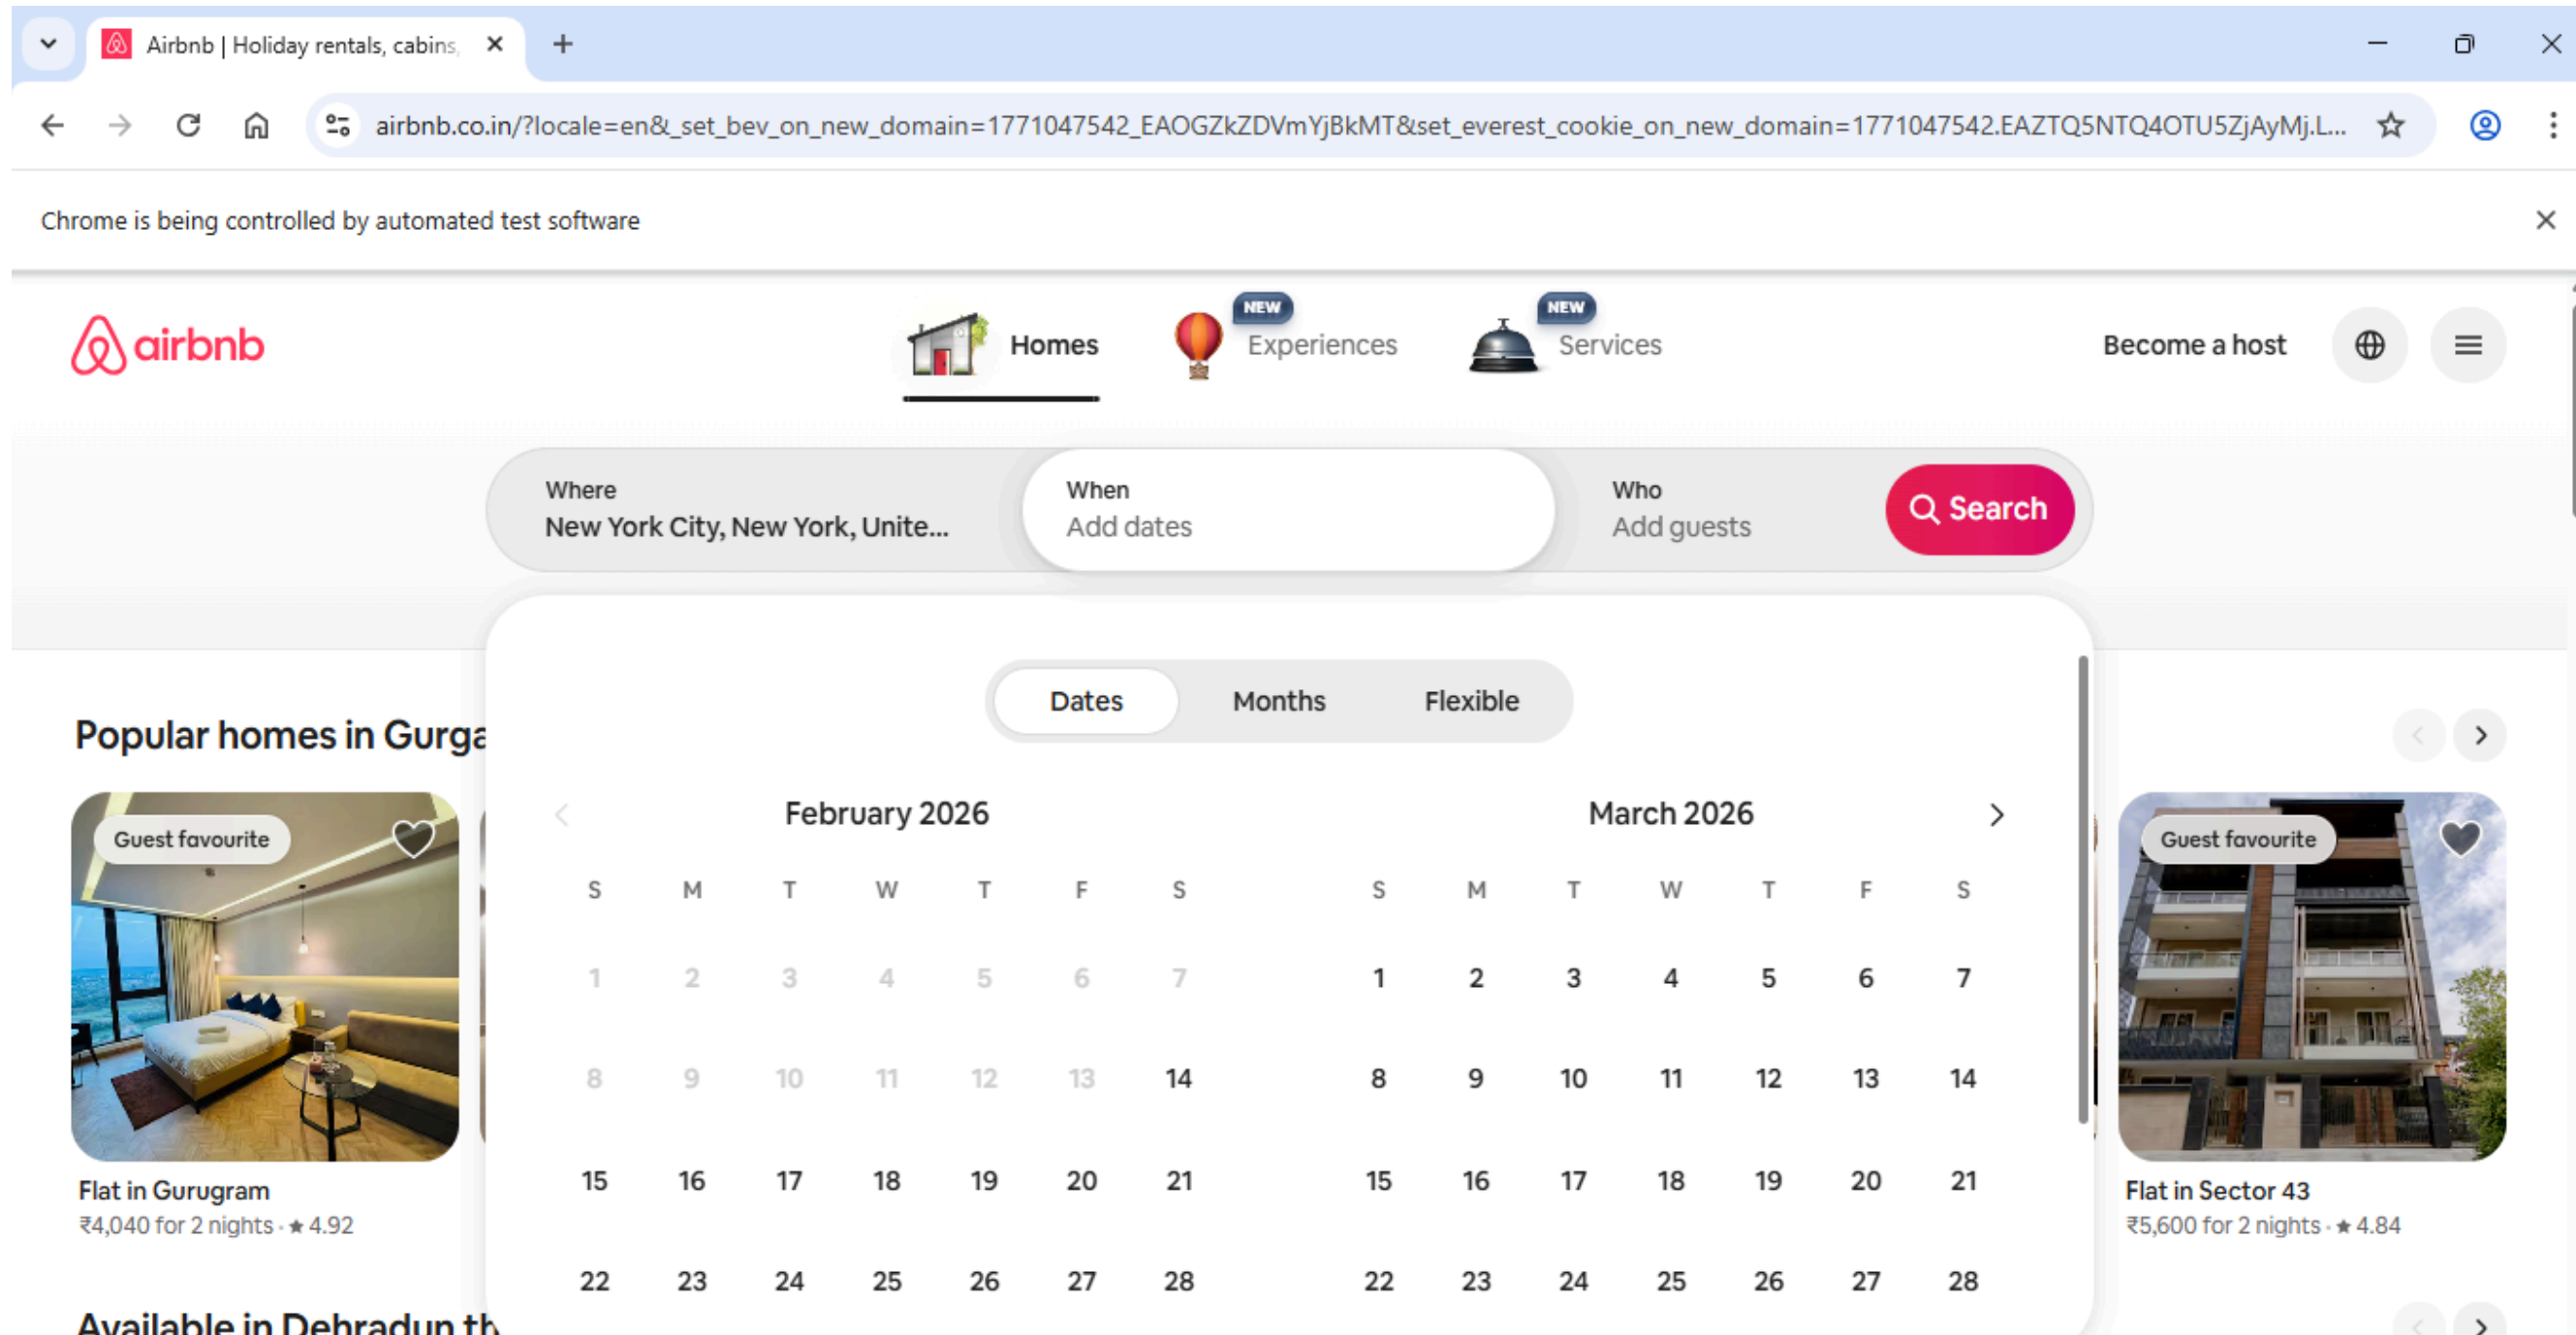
Airbnb | Holiday rentals, cabins,

airbnb.co.in/?locale=en&_set_bev_on_new_domain=1771047542_EAOGZkZDVmYjBkMT&set_everest_cookie_on_new_domain=1771047542.EAZTQ5NTQ4OTU5ZjAyMj.L...

Chrome is being controlled by automated test software

airbnb

Homes

NEW
Experiences

NEW
Services

Become a host

Where
New York City, New York, Unite...

When
Add dates

Who
Add guests

Search

Dates Months Flexible

Popular homes in Gurga

February 2026

| S | M | T | W | T | F | S |
|---|---|---|---|---|---|---|
| 1 | 2 | 3 | 4 | 5 | 6 | 7 |
| 8 | 9 | 10 | 11 | 12 | 13 | 14 |
| 15 | 16 | 17 | 18 | 19 | 20 | 21 |
| 22 | 23 | 24 | 25 | 26 | 27 | 28 |

March 2026

| S | M | T | W | T | F | S |
|---|---|---|---|---|---|---|
| 1 | 2 | 3 | 4 | 5 | 6 | 7 |
| 8 | 9 | 10 | 11 | 12 | 13 | 14 |
| 15 | 16 | 17 | 18 | 19 | 20 | 21 |
| 22 | 23 | 24 | 25 | 26 | 27 | 28 |

Guest favourite

Flat in Gurugram
₹4,040 for 2 nights · ★ 4.92

Guest favourite

Flat in Sector 43
₹5,600 for 2 nights · ★ 4.84

Available in Dehradun th